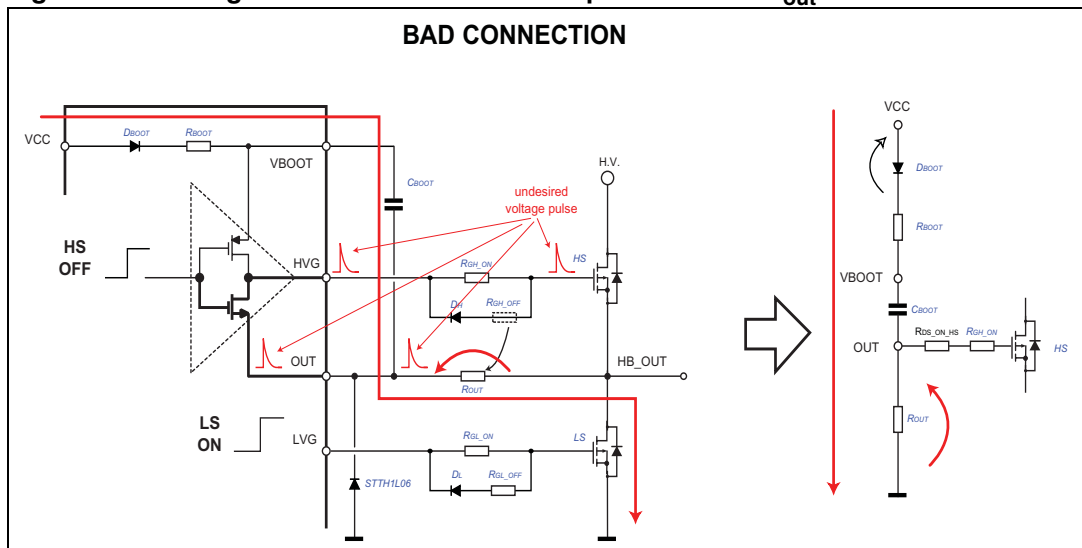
BAD CONNECTION

VCC
$D_{BOOT}$
$R_{BOOT}$
VBOOT
$C_{BOOT}$
H.V.
undesired voltage pulse
HS OFF
HVG
$R_{GH\_ON}$
HS
$D_L$
$R_{GH\_OFF}$
OUT
HB_OUT
$R_{OUT}$
LS ON
LVG
$R_{GL\_ON}$
LS
$D_L$
$R_{GL\_OFF}$
STTH1L06

VCC
$D_{BOOT}$
$R_{BOOT}$
VBOOT
$C_{BOOT}$
$R_{DS\_ON\_HS}$
$R_{GH\_ON}$
OUT
HS
$R_{OUT}$